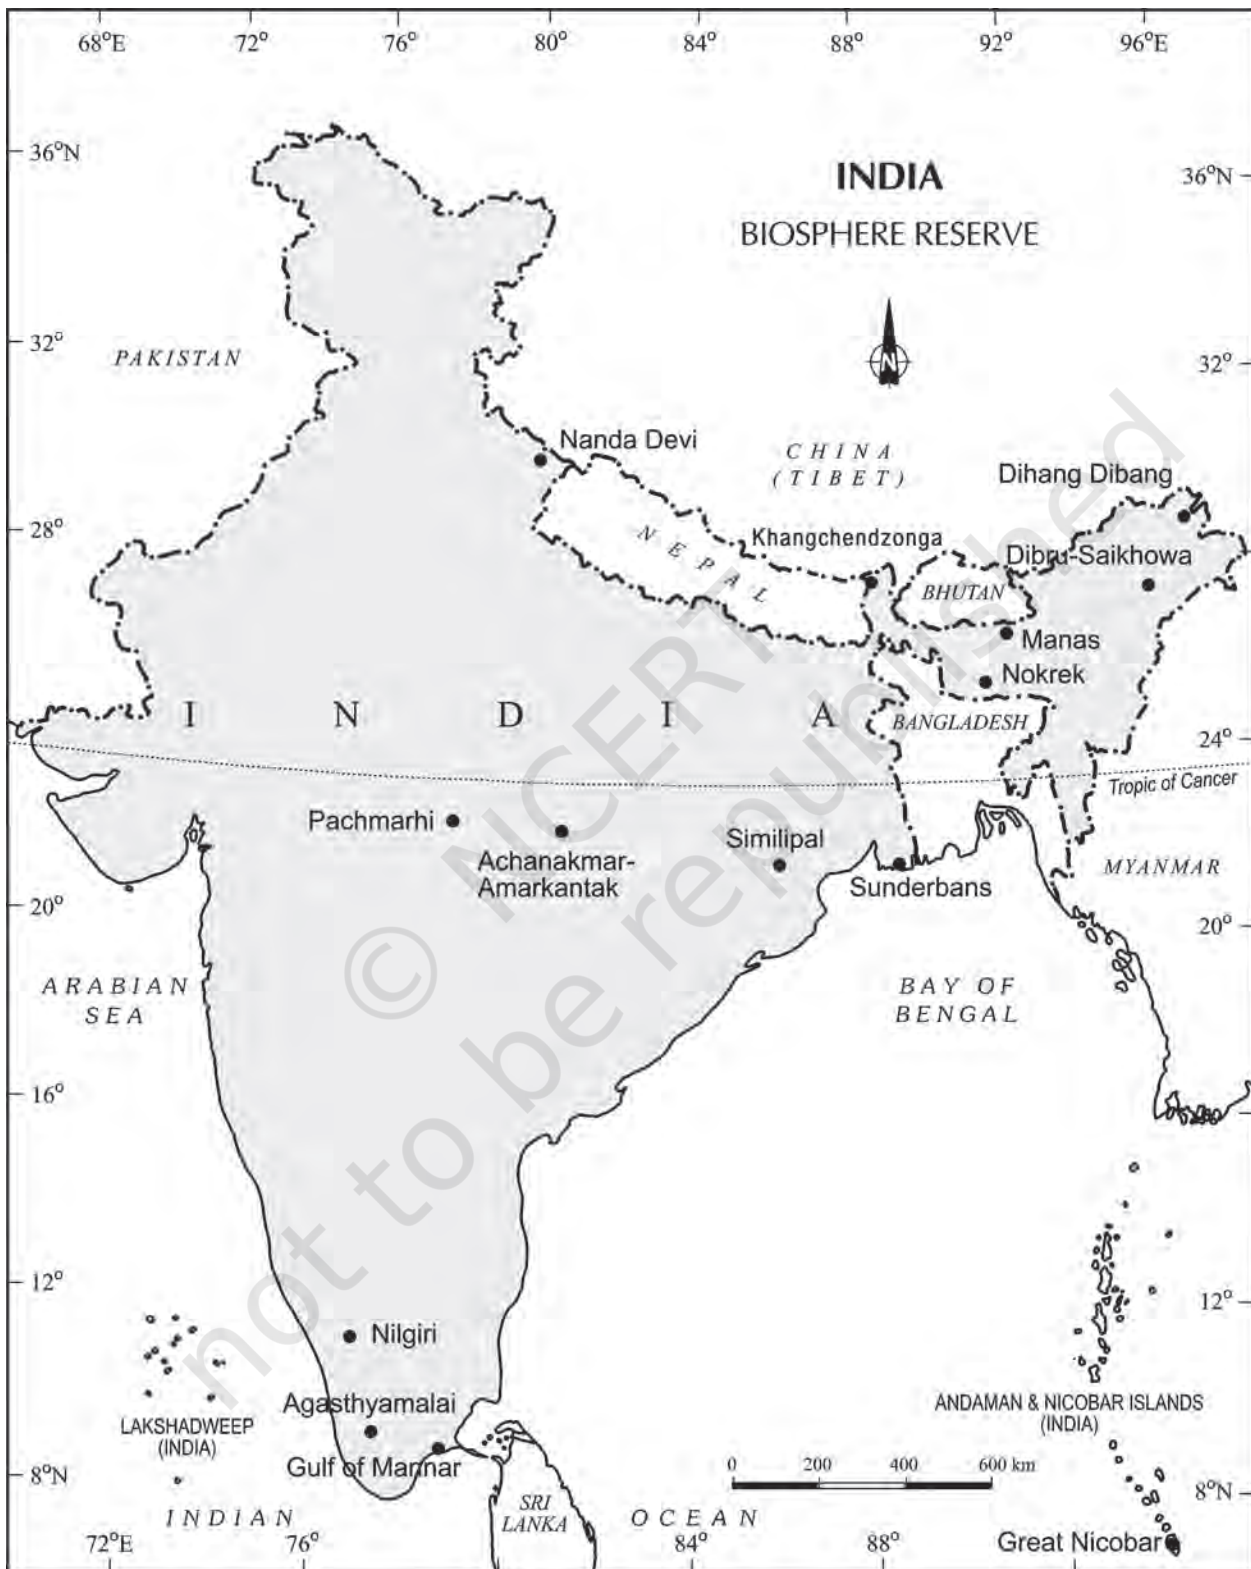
68°E 72° 76° 80° 84° 88° 92° 96°E

36°N 36°N

INDIA

BIOSPHERE RESERVE

N

32° PAKISTAN 32°

Nanda Devi

CHINA (TIBET)

Dihang Dibang

28° NEPAL

Khangchendzonga

Dibru-Saikhowa

BHUTAN

Manas

Nokrek

I N D I A

BANGLADESH

24°

Tropic of Cancer

Pachmarhi

Achanakmar-Amarkantak

Similipal

Sunderbans

MYANMAR

20° 20°

ARABIAN SEA

BAY OF BENGAL

16°

12° 12°

Nilgiri

Agasthyamalai

LAKSHADWEEP (INDIA)

ANDAMAN & NICOBAR ISLANDS (INDIA)

Gulf of Mannar

0 200 400 600 km

8°N 8°N

SRI LANKA

INDIAN OCEAN

72°E 76° 84° 88°

Great Nicobar

© NCERT not to be republished